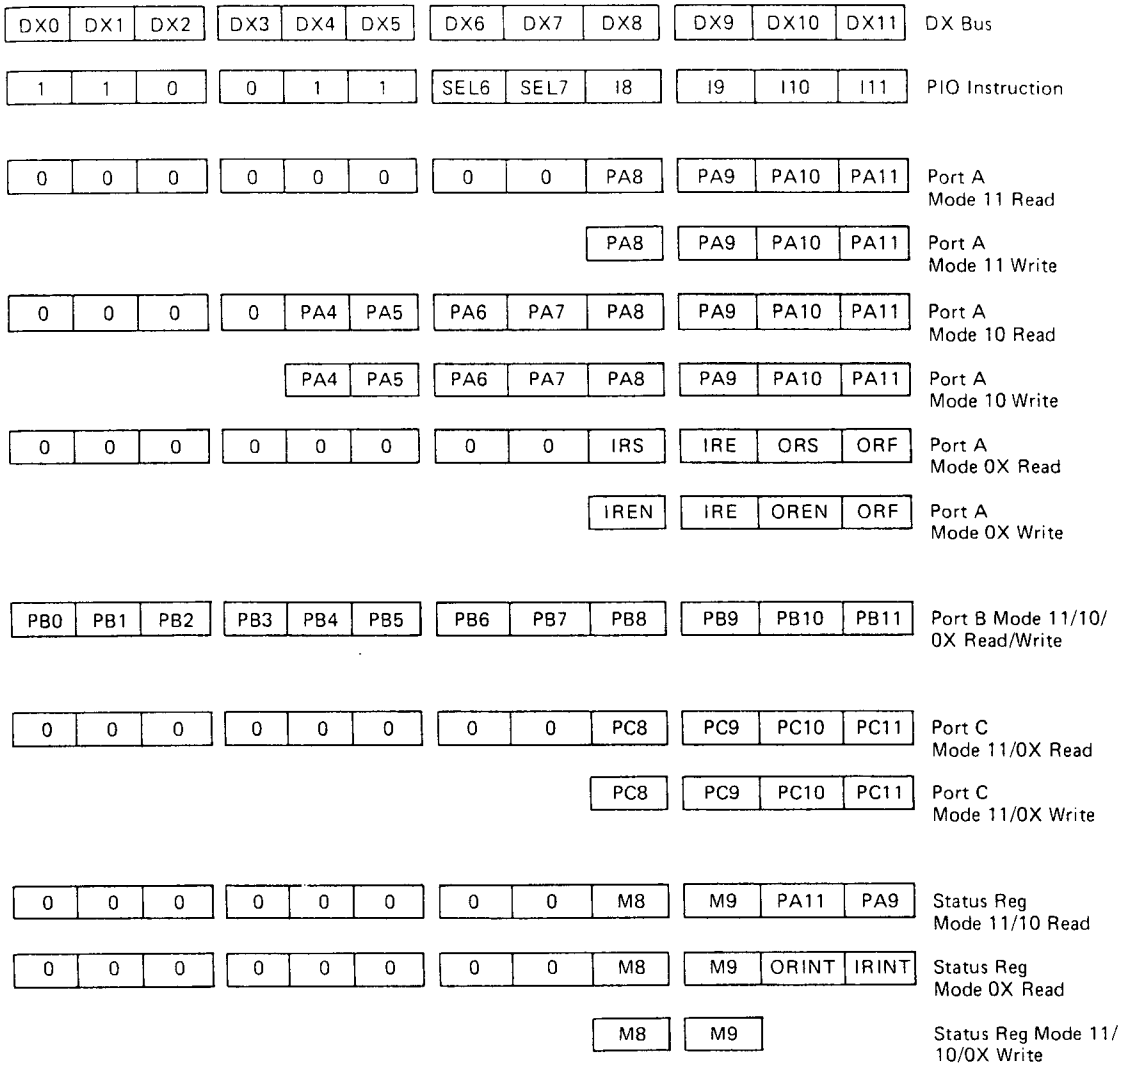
| DX0 | DX1 | DX2 | DX3 | DX4 | DX5 | DX6 | DX7 | DX8 | DX9 | DX10 | DX11 | DX Bus |
|---|---|---|---|---|---|---|---|---|---|---|---|---|
| 1 | 1 | 0 | 0 | 1 | 1 | SEL6 | SEL7 | I8 | I9 | I10 | I11 | PIO Instruction |
| 0 | 0 | 0 | 0 | 0 | 0 | 0 | 0 | PA8 | PA9 | PA10 | PA11 | Port A Mode 11 Read |
| | | | | | | | | PA8 | PA9 | PA10 | PA11 | Port A Mode 11 Write |
| 0 | 0 | 0 | 0 | PA4 | PA5 | PA6 | PA7 | PA8 | PA9 | PA10 | PA11 | Port A Mode 10 Read |
| | | | | PA4 | PA5 | PA6 | PA7 | PA8 | PA9 | PA10 | PA11 | Port A Mode 10 Write |
| 0 | 0 | 0 | 0 | 0 | 0 | 0 | 0 | IRS | IRE | ORS | ORF | Port A Mode 0X Read |
| | | | | | | | | IREN | IRE | OREN | ORF | Port A Mode 0X Write |
| PB0 | PB1 | PB2 | PB3 | PB4 | PB5 | PB6 | PB7 | PB8 | PB9 | PB10 | PB11 | Port B Mode 11/10/ 0X Read/Write |
| 0 | 0 | 0 | 0 | 0 | 0 | 0 | 0 | PC8 | PC9 | PC10 | PC11 | Port C Mode 11/0X Read |
| | | | | | | | | PC8 | PC9 | PC10 | PC11 | Port C Mode 11/0X Write |
| 0 | 0 | 0 | 0 | 0 | 0 | 0 | 0 | M8 | M9 | PA11 | PA9 | Status Reg Mode 11/10 Read |
| 0 | 0 | 0 | 0 | 0 | 0 | 0 | 0 | M8 | M9 | ORINT | IRINT | Status Reg Mode 0X Read |
| | | | | | | | | M8 | M9 | | | Status Reg Mode 11/ 10/0X Write |